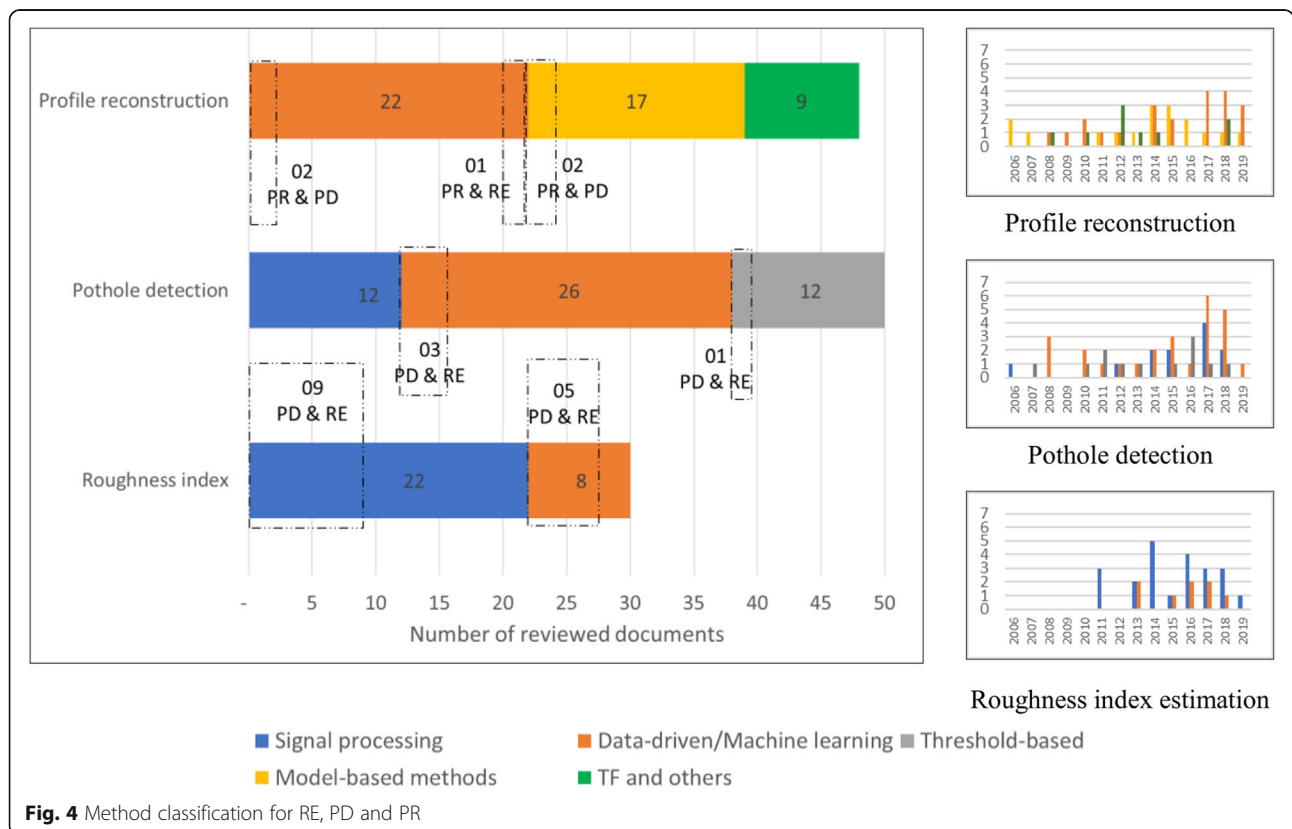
Profile reconstruction
22
17
9
02
PR & PD
01
PR & RE
02
PR & PD

Pothole detection
12
26
12
03
PD & RE
01
PD & RE
09
PD & RE
05
PD & RE

Roughness index
22
8

- 5 10 15 20 25 30 35 40 45 50
Number of reviewed documents

7 6 5 4 3 2 1 0
2006 2007 2008 2009 2010 2011 2012 2013 2014 2015 2016 2017 2018 2019

Profile reconstruction

7 6 5 4 3 2 1 0
2006 2007 2008 2009 2010 2011 2012 2013 2014 2015 2016 2017 2018 2019

Pothole detection

7 6 5 4 3 2 1 0
2006 2007 2008 2009 2010 2011 2012 2013 2014 2015 2016 2017 2018 2019

Roughness index estimation

Signal processing
Data-driven/Machine learning
Threshold-based
Model-based methods
TF and others

**Fig. 4** Method classification for RE, PD and PR